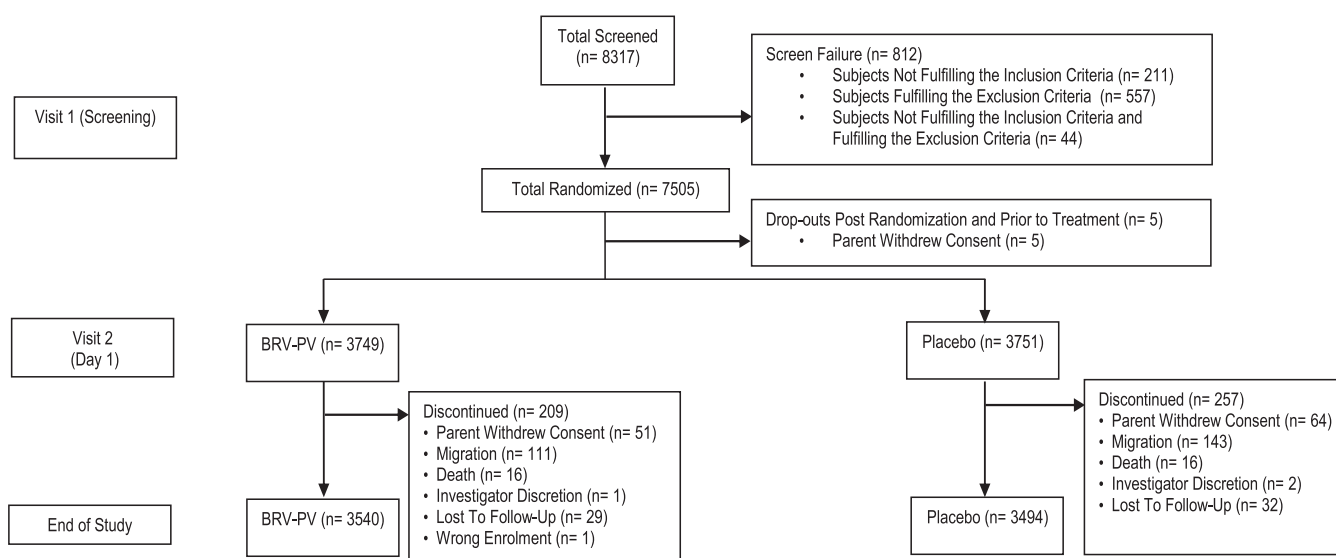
Total Screened
(n= 8317)

Screen Failure (n= 812)
• Subjects Not Fulfilling the Inclusion Criteria (n= 211)
• Subjects Fulfilling the Exclusion Criteria (n= 557)
• Subjects Not Fulfilling the Inclusion Criteria and Fulfilling the Exclusion Criteria (n= 44)

Visit 1 (Screening)

Total Randomized (n= 7505)

Drop-outs Post Randomization and Prior to Treatment (n= 5)
• Parent Withdrew Consent (n= 5)

Visit 2
(Day 1)

BRV-PV (n= 3749)

Placebo (n= 3751)

Discontinued (n= 209)
• Parent Withdrew Consent (n= 51)
• Migration (n= 111)
• Death (n= 16)
• Investigator Discretion (n= 1)
• Lost To Follow-Up (n= 29)
• Wrong Enrolment (n= 1)

Discontinued (n= 257)
• Parent Withdrew Consent (n= 64)
• Migration (n= 143)
• Death (n= 16)
• Investigator Discretion (n= 2)
• Lost To Follow-Up (n= 32)

End of Study

BRV-PV (n= 3540)

Placebo (n= 3494)